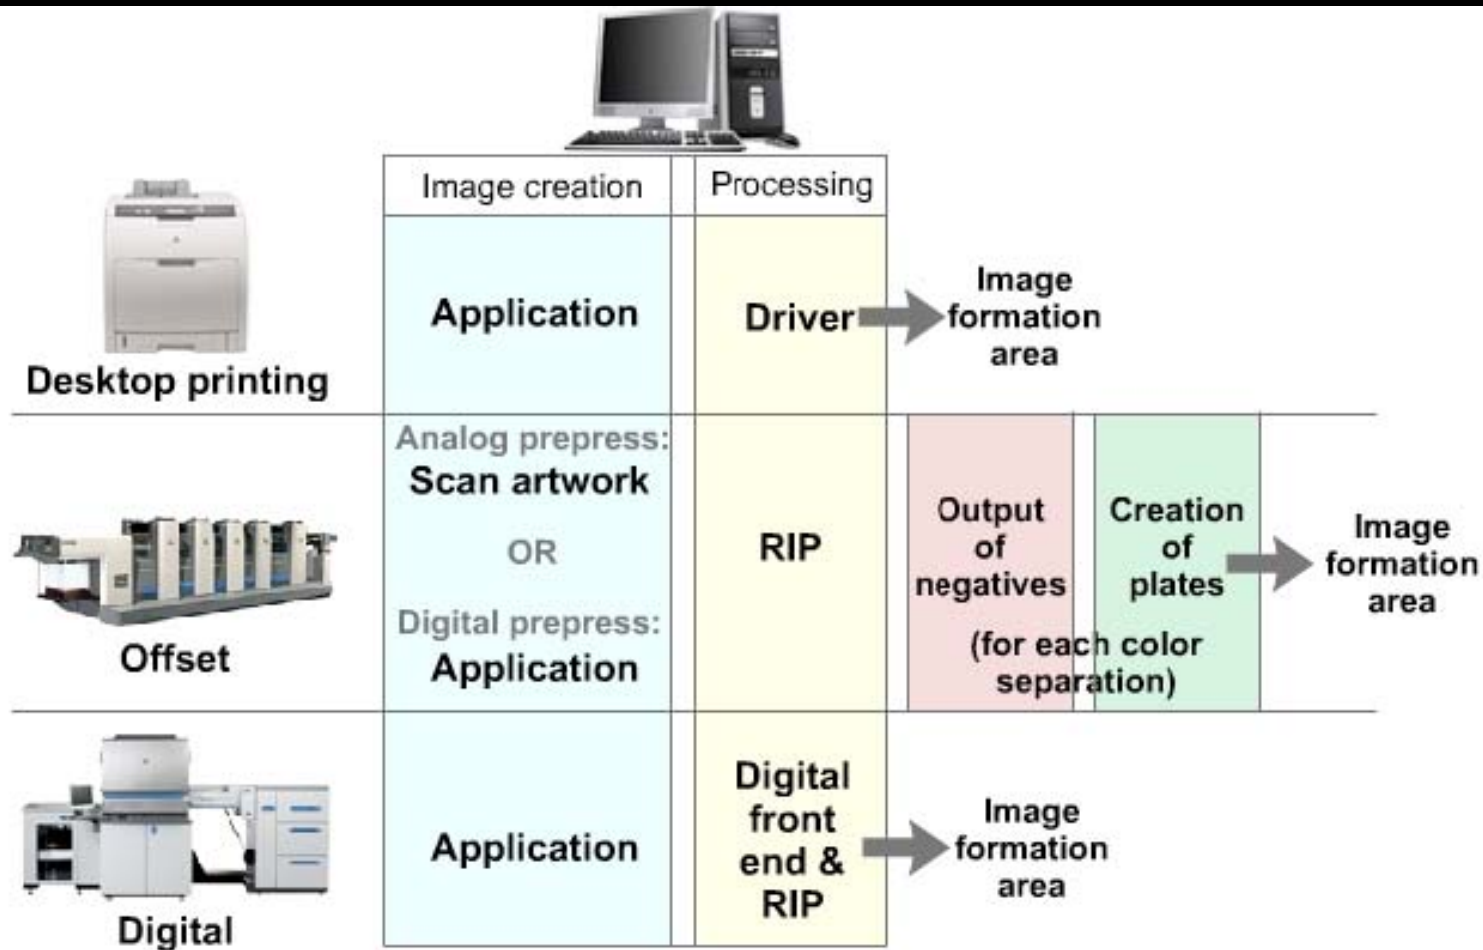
Image creation

Processing

Desktop printing

Application

Driver

Image formation area

Offset

Analog prepress: Scan artwork

OR

Digital prepress: Application

RIP

Output of negatives

Creation of plates

(for each color separation)

Image formation area

Digital

Application

Digital front end & RIP

Image formation area